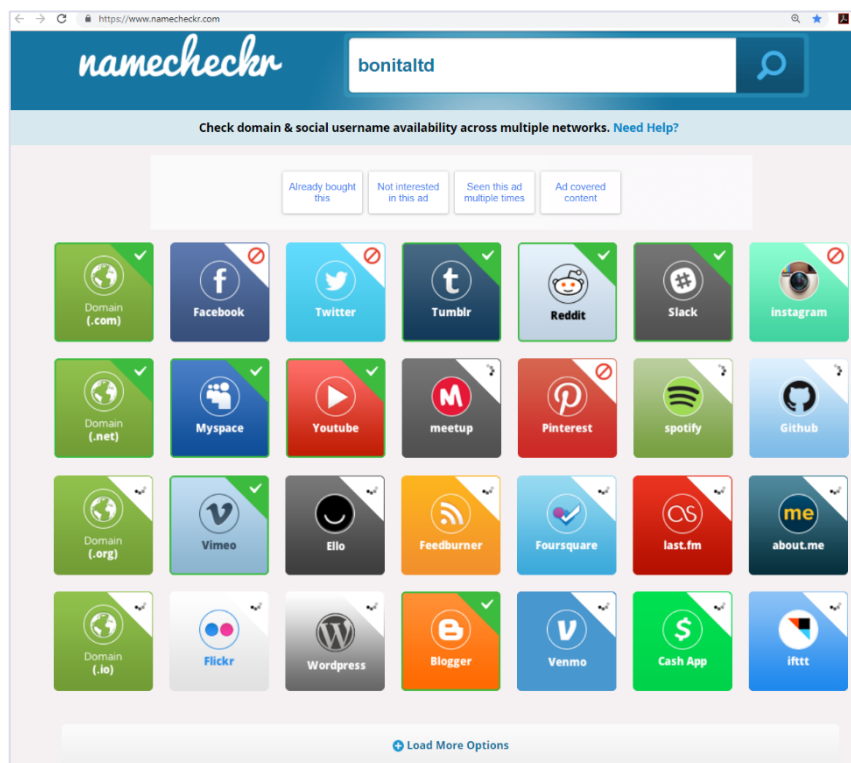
https://www.namecheckr.com

namecheckr

bonitaltd

Check domain & social username availability across multiple networks. Need Help?

Already bought this

Not interested in this ad

Seen this ad multiple times

Ad covered content

Domain (.com)

Facebook

Twitter

Tumblr

Reddit

Slack

instagram

Domain (.net)

Myspace

Youtube

meetup

Pinterest

spotify

Github

Domain (.org)

Vimeo

Ello

Feedburner

Foursquare

last.fm

about.me

Domain (.io)

Flickr

Wordpress

Blogger

Venmo

Cash App

ifttt

Load More Options